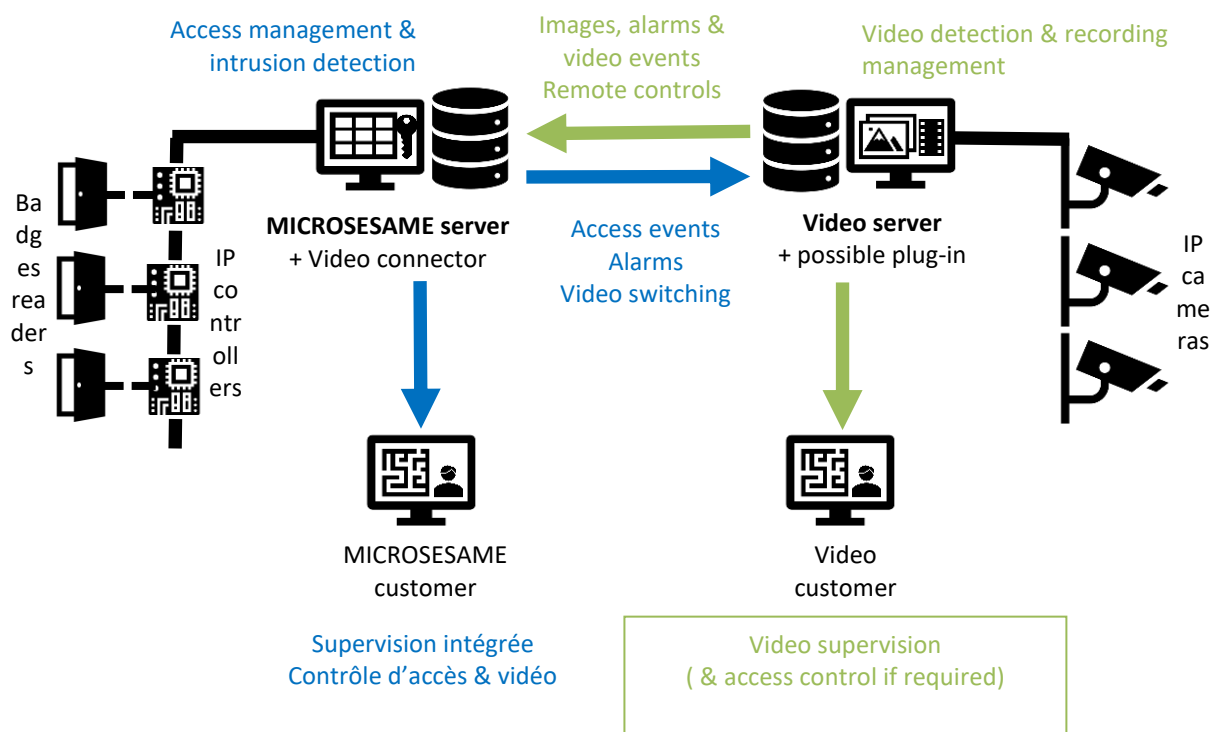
Access management & intrusion detection

Images, alarms & video events
Remote controls

Video detection & recording management

Badges readers

IP controllers

MICROSESAME server
+ Video connector

Access events
Alarms
Video switching

Video server
+ possible plug-in

IP cameras

MICROSESAME customer

Video customer

Supervision intégrée
Contrôle d'accès & vidéo

Video supervision
( & access control if required)